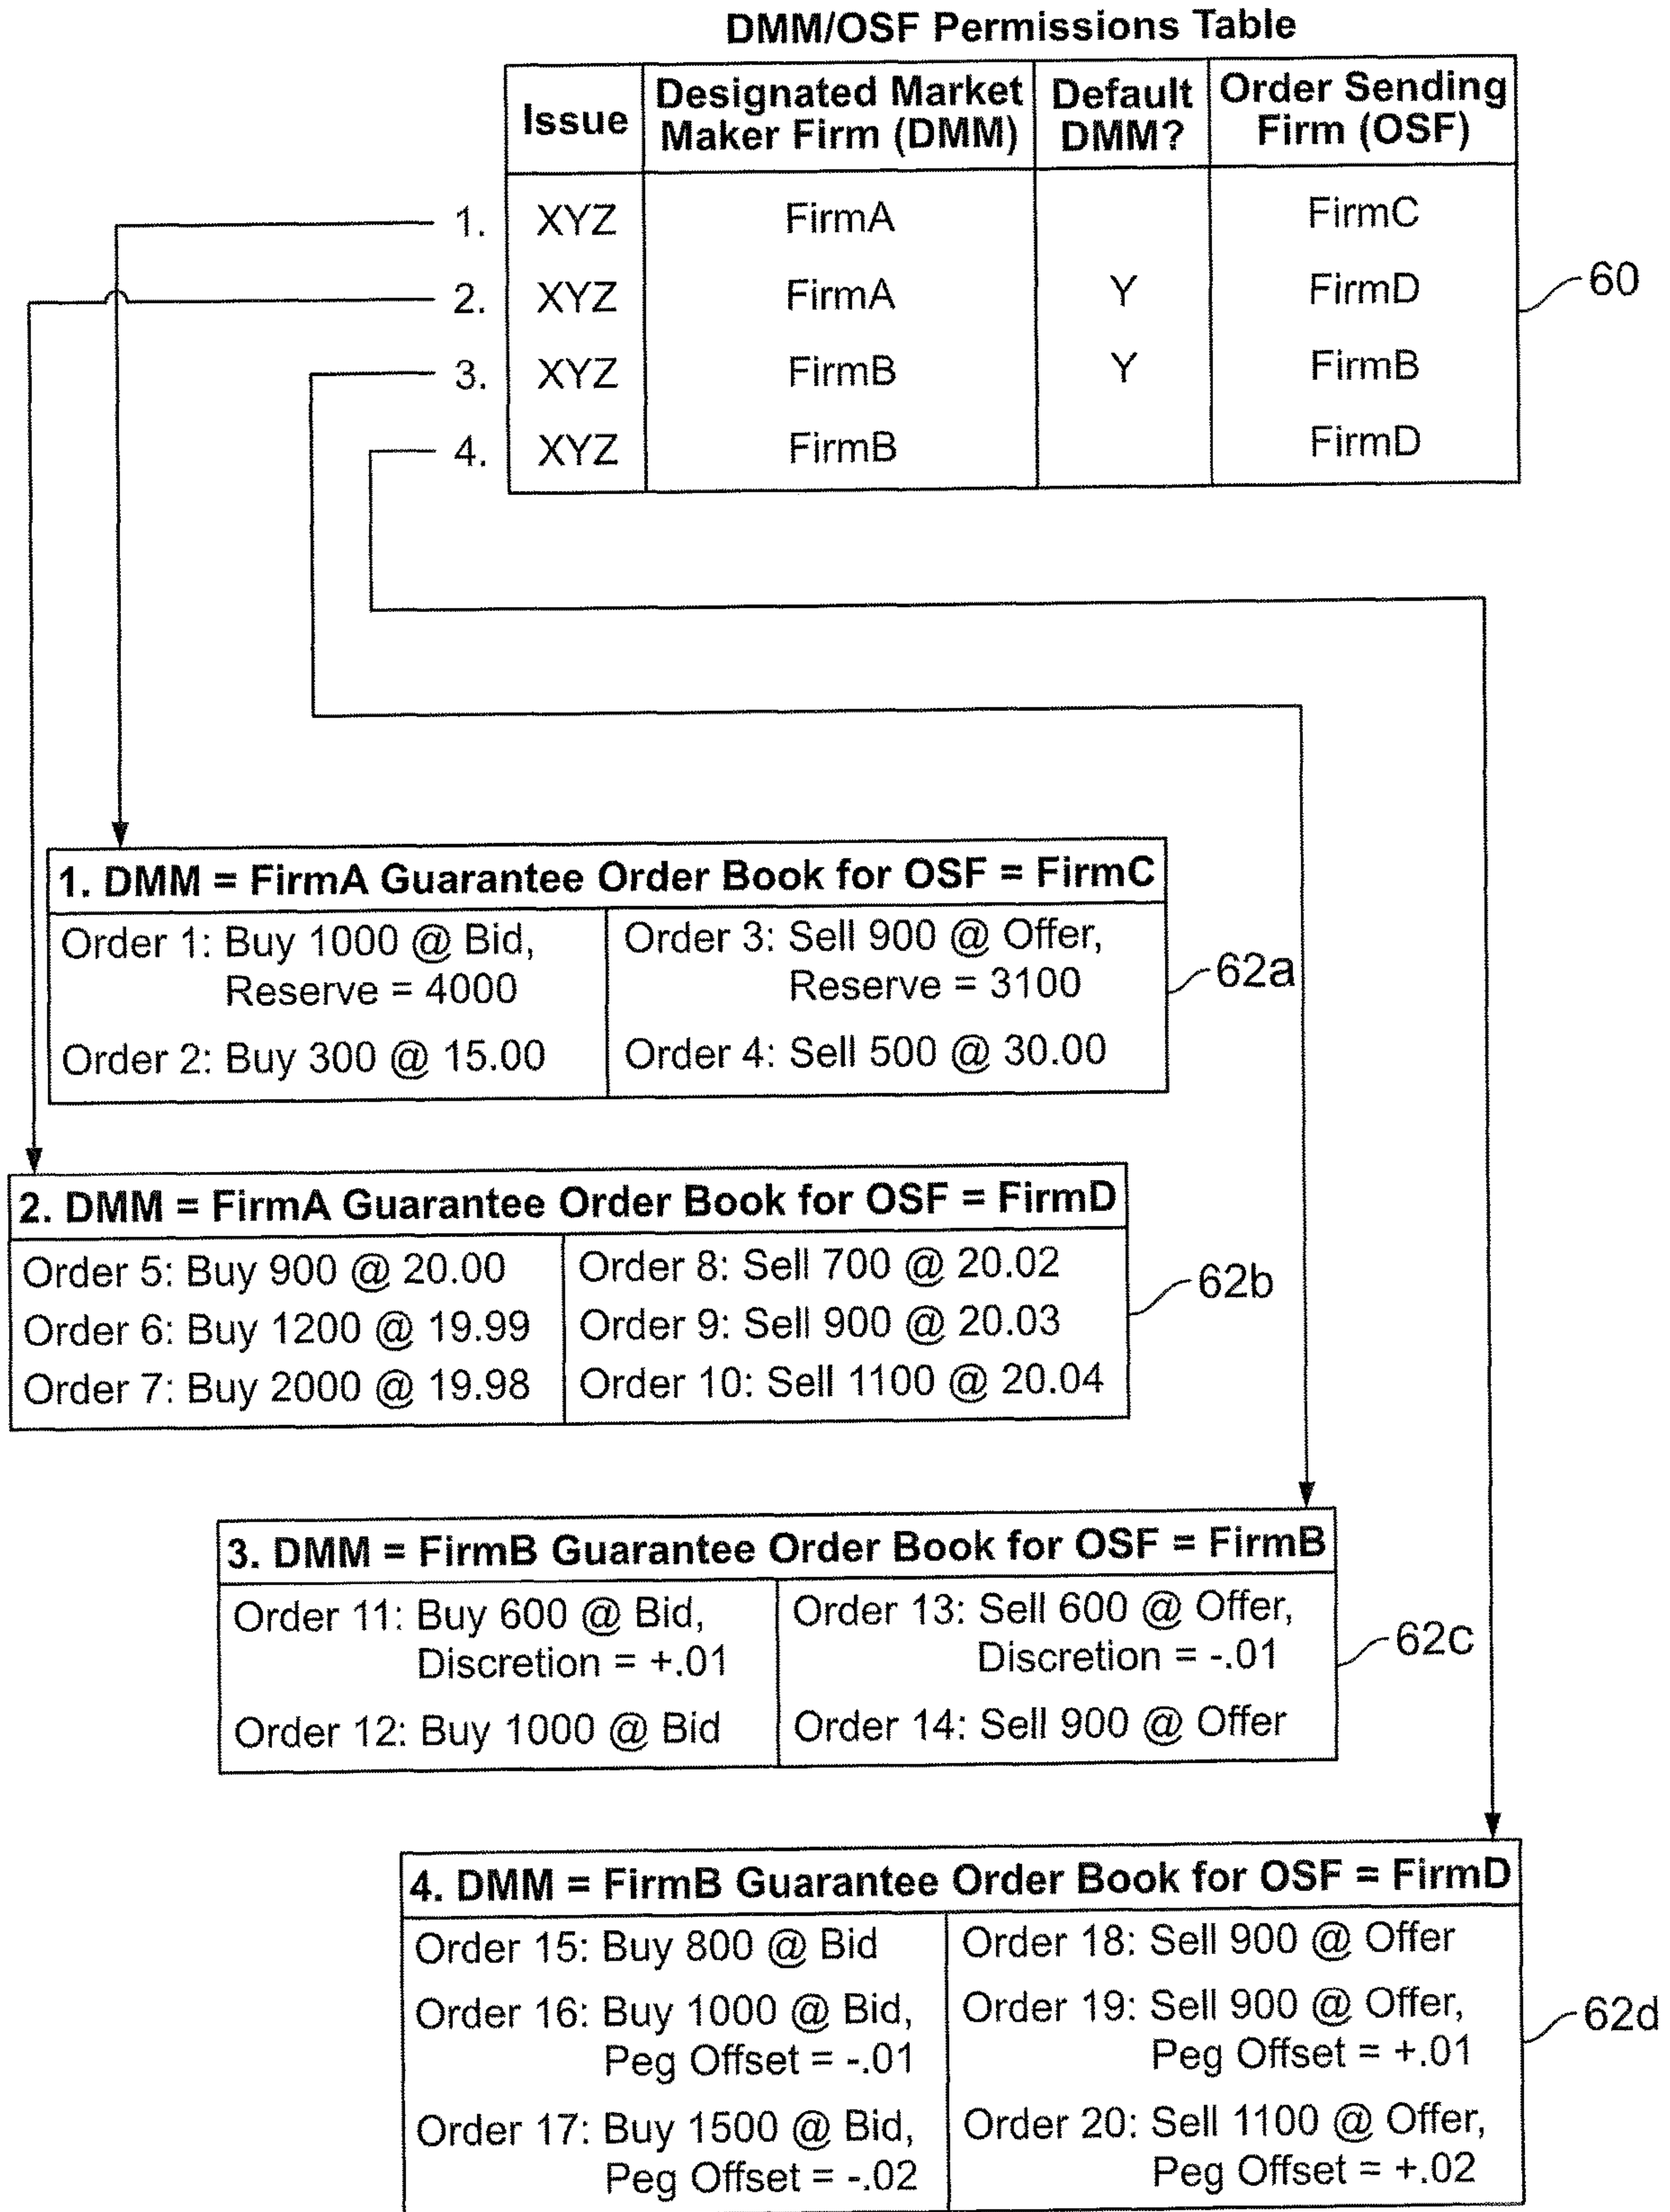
DMM/OSF Permissions Table

| | Issue | Designated Market Maker Firm (DMM) | Default DMM? | Order Sending Firm (OSF) |
|---|---|---|---|---|
| 1. | XYZ | FirmA | | FirmC |
| 2. | XYZ | FirmA | Y | FirmD |
| 3. | XYZ | FirmB | Y | FirmB |
| 4. | XYZ | FirmB | | FirmD |

60

1. DMM = FirmA Guarantee Order Book for OSF = FirmC

| | |
|---|---|
| Order 1: Buy 1000 @ Bid, Reserve = 4000 | Order 3: Sell 900 @ Offer, Reserve = 3100 |
| Order 2: Buy 300 @ 15.00 | Order 4: Sell 500 @ 30.00 |

62a

2. DMM = FirmA Guarantee Order Book for OSF = FirmD

| | |
|---|---|
| Order 5: Buy 900 @ 20.00 | Order 8: Sell 700 @ 20.02 |
| Order 6: Buy 1200 @ 19.99 | Order 9: Sell 900 @ 20.03 |
| Order 7: Buy 2000 @ 19.98 | Order 10: Sell 1100 @ 20.04 |

62b

3. DMM = FirmB Guarantee Order Book for OSF = FirmB

| | |
|---|---|
| Order 11: Buy 600 @ Bid, Discretion = +.01 | Order 13: Sell 600 @ Offer, Discretion = -.01 |
| Order 12: Buy 1000 @ Bid | Order 14: Sell 900 @ Offer |

62c

4. DMM = FirmB Guarantee Order Book for OSF = FirmD

| | |
|---|---|
| Order 15: Buy 800 @ Bid | Order 18: Sell 900 @ Offer |
| Order 16: Buy 1000 @ Bid, Peg Offset = -.01 | Order 19: Sell 900 @ Offer, Peg Offset = +.01 |
| Order 17: Buy 1500 @ Bid, Peg Offset = -.02 | Order 20: Sell 1100 @ Offer, Peg Offset = +.02 |

62d